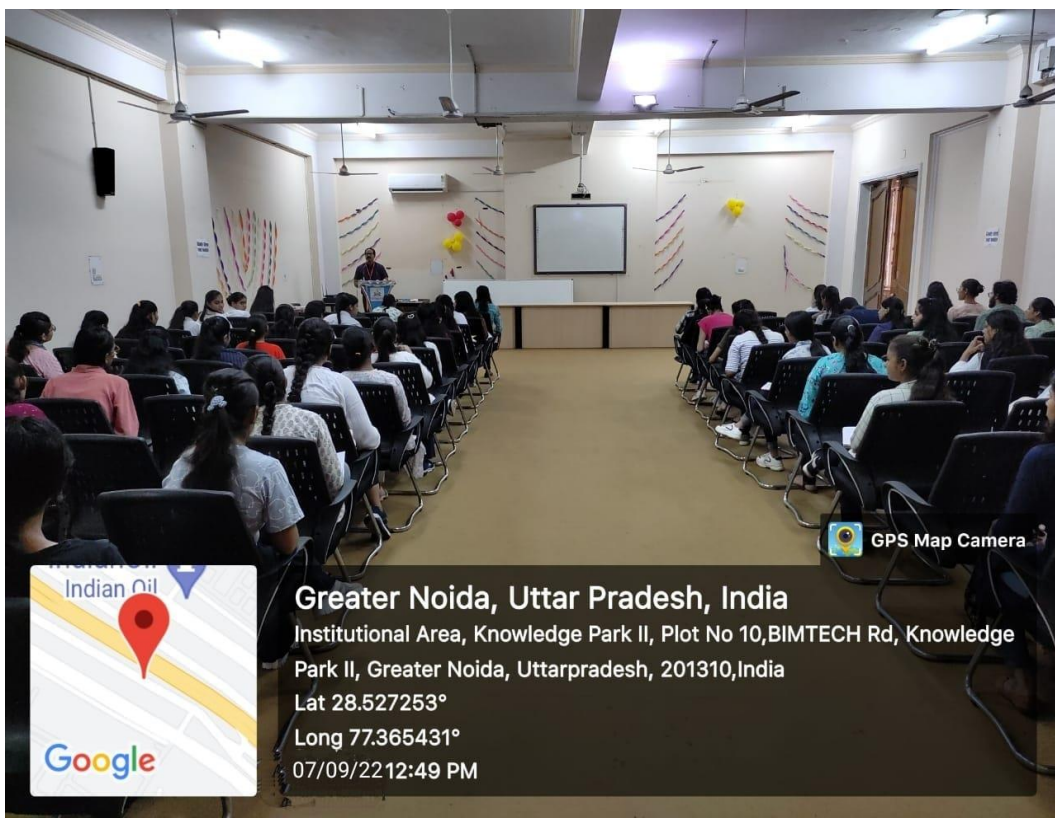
GPS Map Camera

Indian Oil

Google

Greater Noida, Uttar Pradesh, India

Institutional Area, Knowledge Park II, Plot No 10,BIMTECH Rd, Knowledge Park II, Greater Noida, Uttarpradesh, 201310,India

Lat 28.527253°

Long 77.365431°

07/09/22 12:49 PM